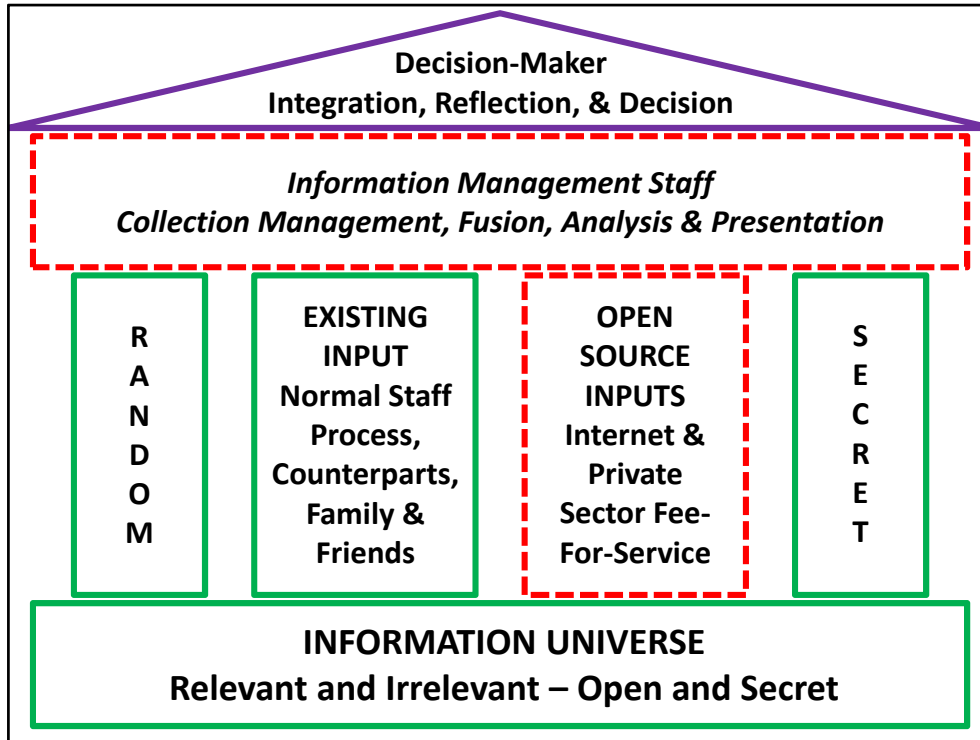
Decision-Maker
Integration, Reflection, & Decision

*Information Management Staff*
*Collection Management, Fusion, Analysis & Presentation*

R
A
N
D
O
M

EXISTING INPUT Normal Staff Process, Counterparts, Family & Friends

OPEN SOURCE INPUTS Internet & Private Sector Fee-For-Service

S
E
C
R
E
T

INFORMATION UNIVERSE
Relevant and Irrelevant – Open and Secret